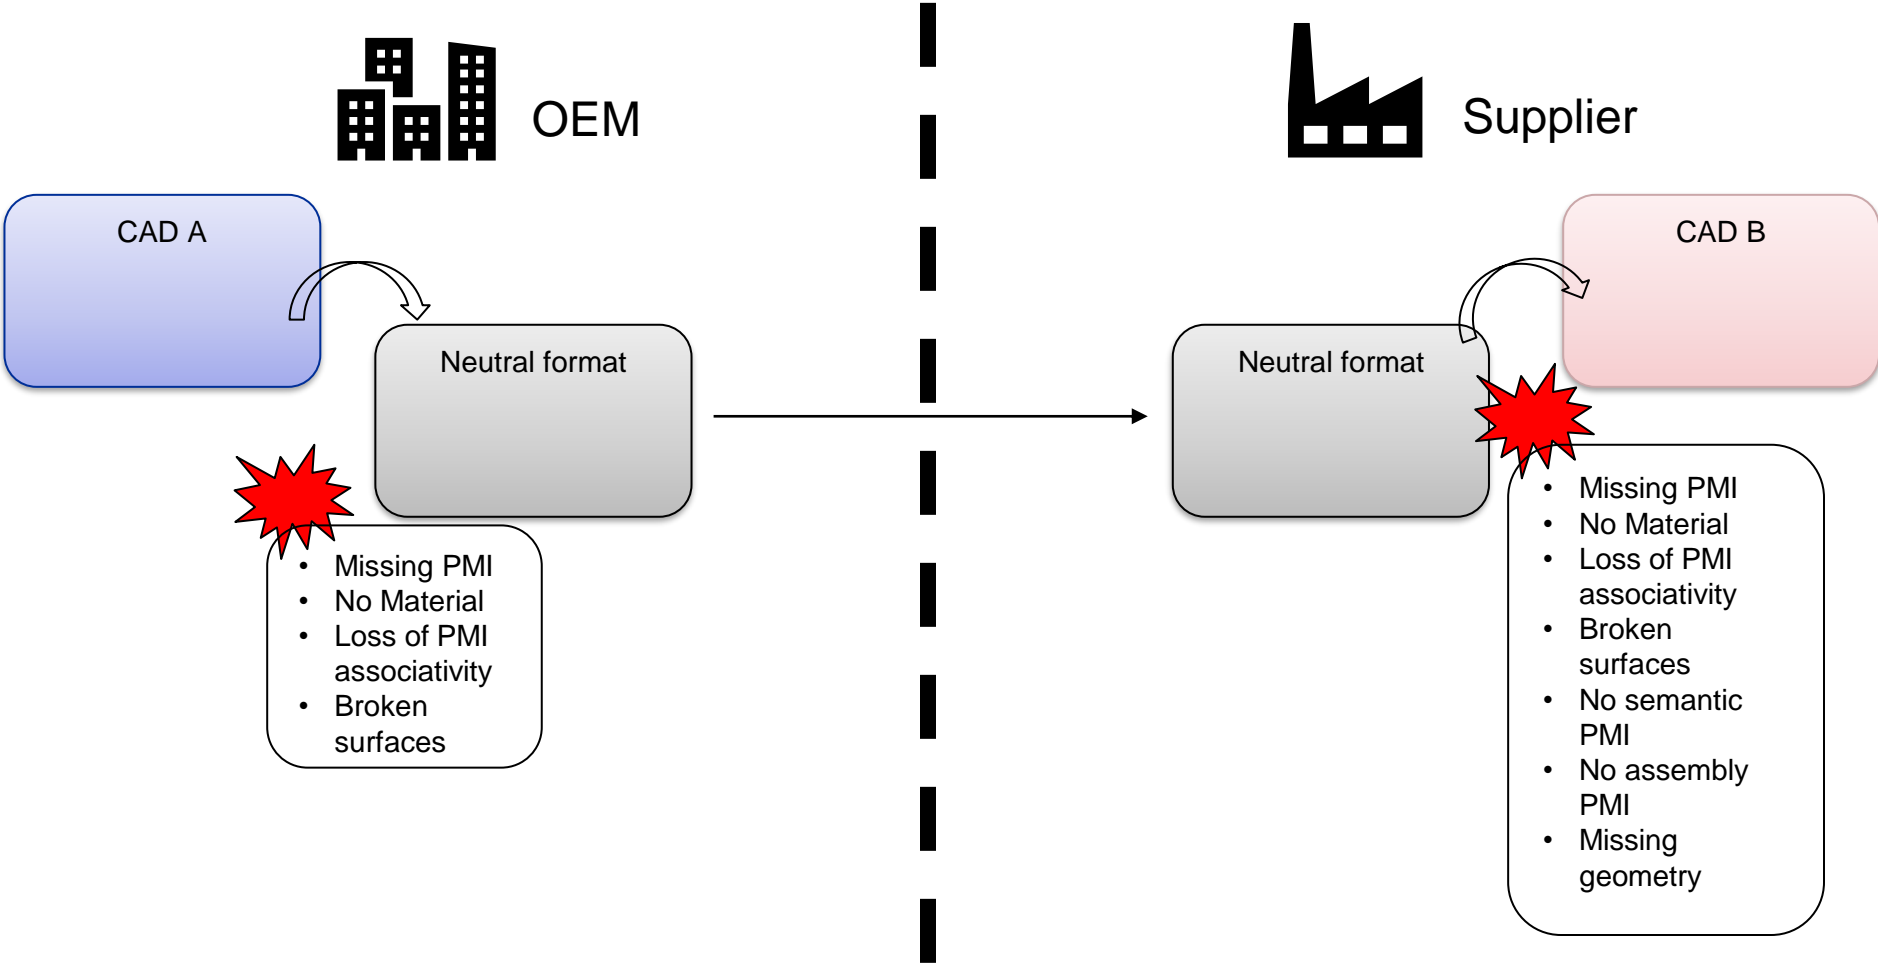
OEM

Supplier

CAD A

Neutral format

- Missing PMI
- No Material
- Loss of PMI associativity
- Broken surfaces

Neutral format

CAD B

- Missing PMI
- No Material
- Loss of PMI associativity
- Broken surfaces
- No semantic PMI
- No assembly PMI
- Missing geometry